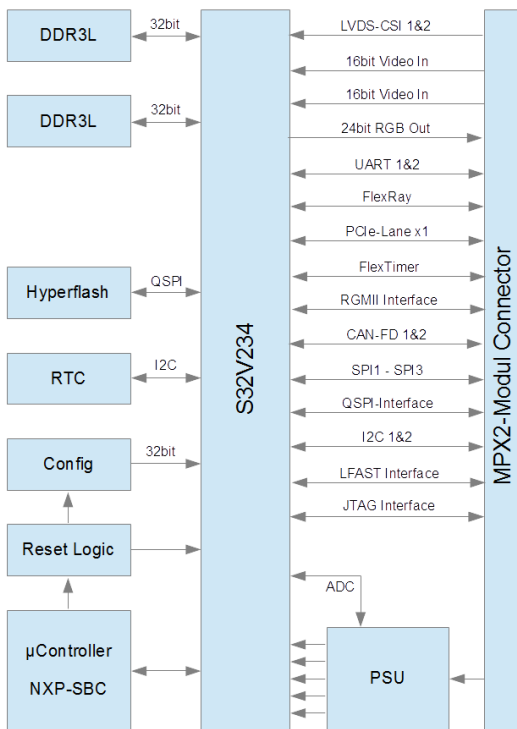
DDR3L
32bit
DDR3L
32bit
Hyperflash
QSPI
RTC
I2C
Config
32bit
Reset Logic
µController
NXP-SBC
S32V234
LVDS-CSI 1&2
16bit Video In
16bit Video In
24bit RGB Out
UART 1&2
FlexRay
PCIe-Lane x1
FlexTimer
RGMII Interface
CAN-FD 1&2
SPI1 - SPI3
QSPI-Interface
I2C 1&2
LFAST Interface
JTAG Interface
ADC
PSU
MPX2-Modul Connector